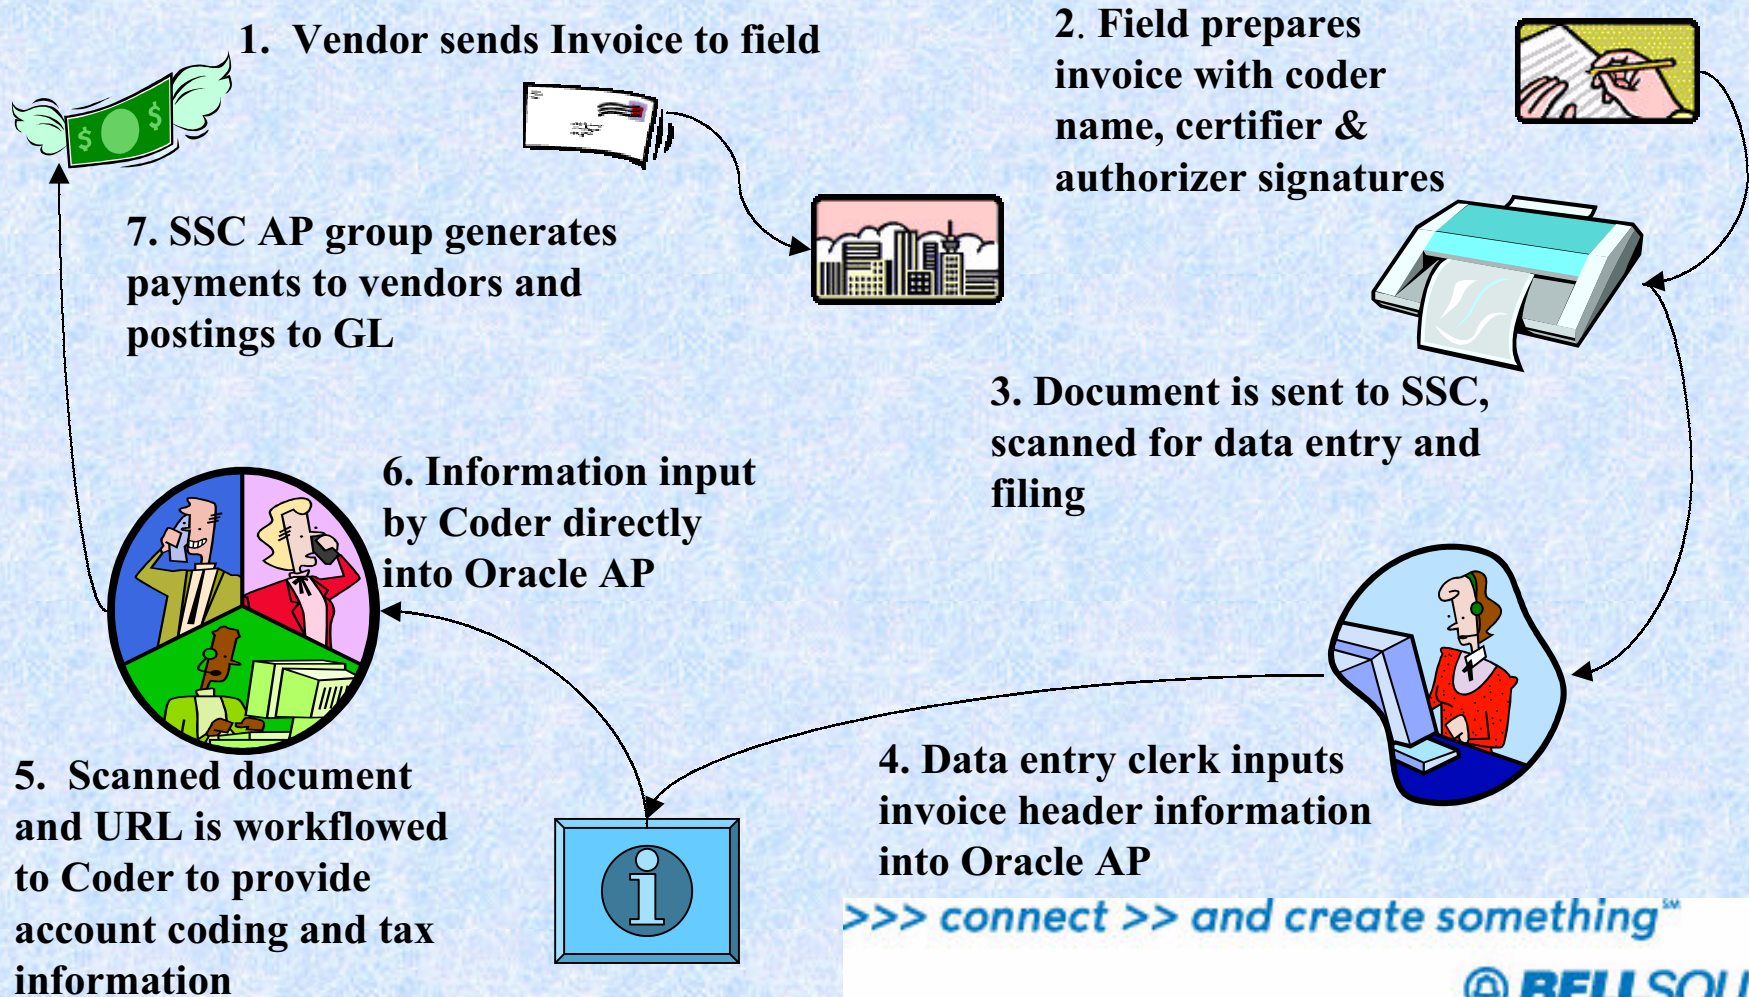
1. Vendor sends Invoice to field

2. Field prepares invoice with coder name, certifier & authorizer signatures

7. SSC AP group generates payments to vendors and postings to GL

3. Document is sent to SSC, scanned for data entry and filing

6. Information input by Coder directly into Oracle AP

4. Data entry clerk inputs invoice header information into Oracle AP

5. Scanned document and URL is workflowed to Coder to provide account coding and tax information

>>> connect >> and create something℠

BELL SOU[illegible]